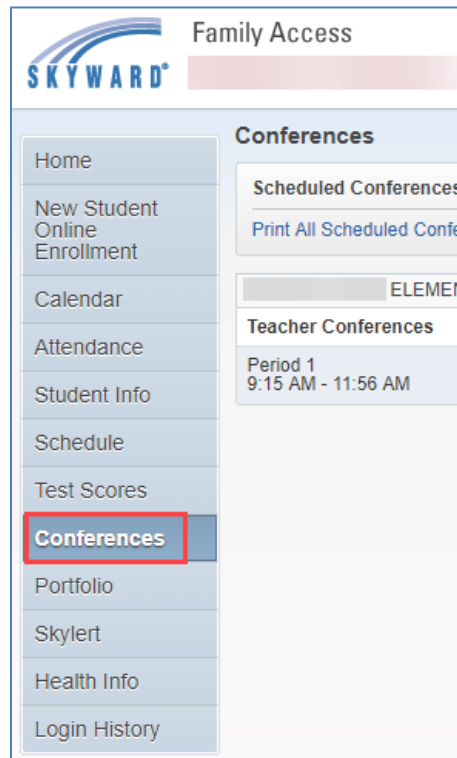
SKYWARD®

Family Access

Home
New Student Online Enrollment
Calendar
Attendance
Student Info
Schedule
Test Scores
Conferences
Portfolio
Skylert
Health Info
Login History

Conferences

Scheduled Conferences

Print All Scheduled Confe

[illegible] ELEMEN

Teacher Conferences

Period 1
9:15 AM - 11:56 AM